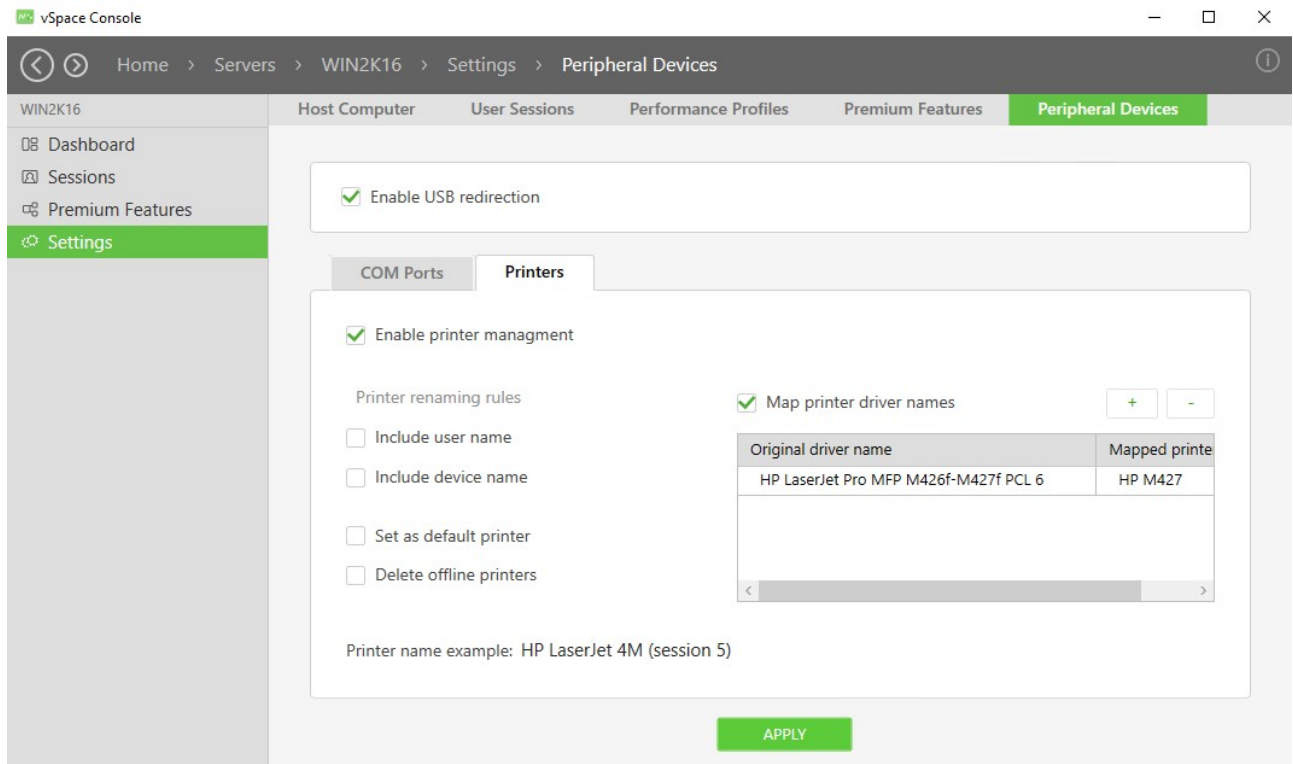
vSpace Console

Home › Servers › WIN2K16 › Settings › Peripheral Devices

WIN2K16

Dashboard
Sessions
Premium Features
Settings

Host Computer | User Sessions | Performance Profiles | Premium Features | Peripheral Devices

Enable USB redirection

COM Ports | Printers

Enable printer managment

Printer renaming rules
Include user name
Include device name
Set as default printer
Delete offline printers

Map printer driver names
+ -

| Original driver name | Mapped printe |
|---|---|
| HP LaserJet Pro MFP M426f-M427f PCL 6 | HP M427 |

Printer name example: HP LaserJet 4M (session 5)

APPLY